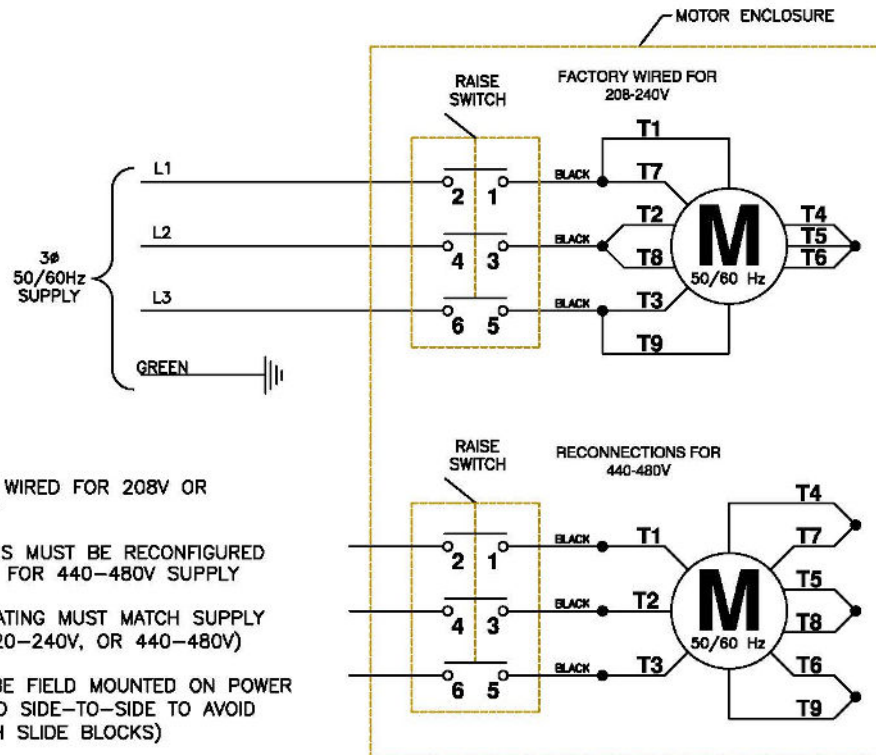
MOTOR ENCLOSURE

RAISE SWITCH

FACTORY WIRED FOR 208-240V

L1

L2

L3

3ø 50/60Hz SUPPLY

GREEN

2 1

4 3

6 5

BLACK

BLACK

BLACK

T1

T7

T2

T8

T3

T9

M

50/60 Hz

T4

T5

T6

RAISE SWITCH

RECONNECTIONS FOR 440-480V

2 1

4 3

6 5

BLACK

BLACK

BLACK

T1

T2

T3

M

50/60 Hz

T4

T7

T5

T8

T6

T9

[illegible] WIRED FOR 208V OR

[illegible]S MUST BE RECONFIGURED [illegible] FOR 440–480V SUPPLY

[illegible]ATING MUST MATCH SUPPLY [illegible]20–240V, OR 440–480V)

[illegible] BE FIELD MOUNTED ON POWER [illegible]D SIDE-TO-SIDE TO AVOID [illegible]H SLIDE BLOCKS)